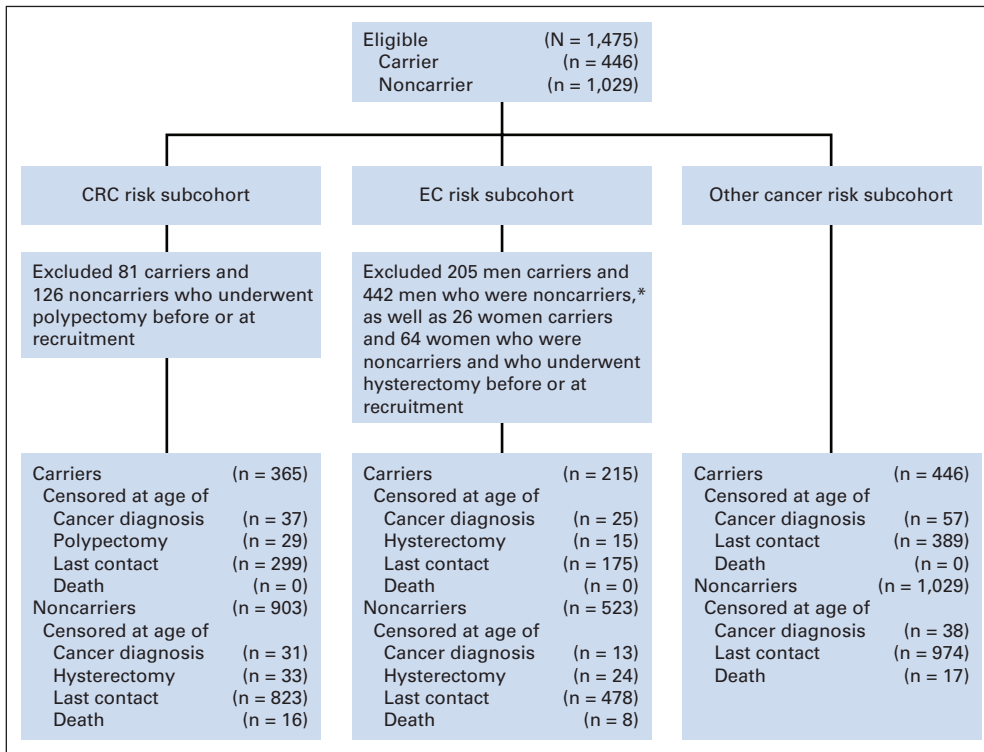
Eligible (N = 1,475)
Carrier (n = 446)
Noncarrier (n = 1,029)

CRC risk subcohort

EC risk subcohort

Other cancer risk subcohort

Excluded 81 carriers and 126 noncarriers who underwent polypectomy before or at recruitment

Excluded 205 men carriers and 442 men who were noncarriers,* as well as 26 women carriers and 64 women who were noncarriers and who underwent hysterectomy before or at recruitment

Carriers (n = 365)
Censored at age of
Cancer diagnosis (n = 37)
Polypectomy (n = 29)
Last contact (n = 299)
Death (n = 0)
Noncarriers (n = 903)
Censored at age of
Cancer diagnosis (n = 31)
Hysterectomy (n = 33)
Last contact (n = 823)
Death (n = 16)

Carriers (n = 215)
Censored at age of
Cancer diagnosis (n = 25)
Hysterectomy (n = 15)
Last contact (n = 175)
Death (n = 0)
Noncarriers (n = 523)
Censored at age of
Cancer diagnosis (n = 13)
Hysterectomy (n = 24)
Last contact (n = 478)
Death (n = 8)

Carriers (n = 446)
Censored at age of
Cancer diagnosis (n = 57)
Last contact (n = 389)
Death (n = 0)
Noncarriers (n = 1,029)
Censored at age of
Cancer diagnosis (n = 38)
Last contact (n = 974)
Death (n = 17)